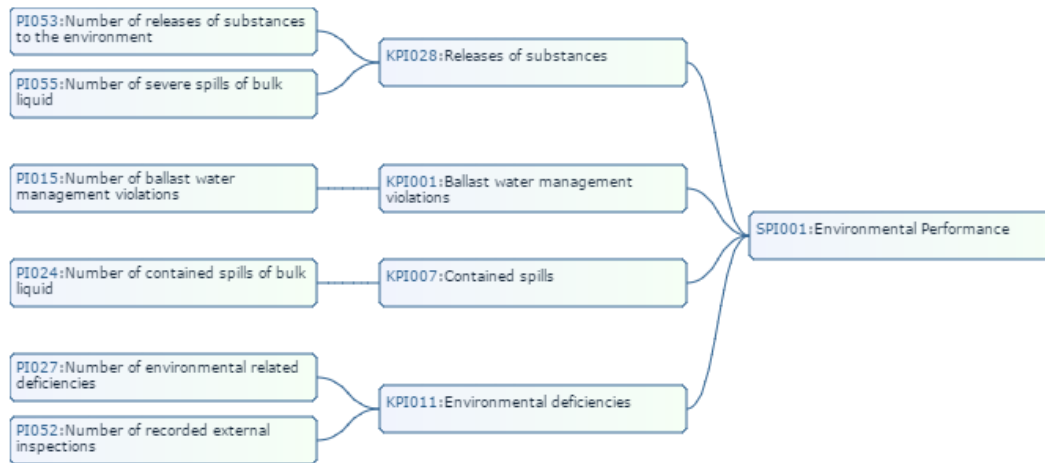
PI053:Number of releases of substances to the environment

PI055:Number of severe spills of bulk liquid

KPI028:Releases of substances

PI015:Number of ballast water management violations

KPI001:Ballast water management violations

SPI001:Environmental Performance

PI024:Number of contained spills of bulk liquid

KPI007:Contained spills

PI027:Number of environmental related deficiencies

PI052:Number of recorded external inspections

KPI011:Environmental deficiencies